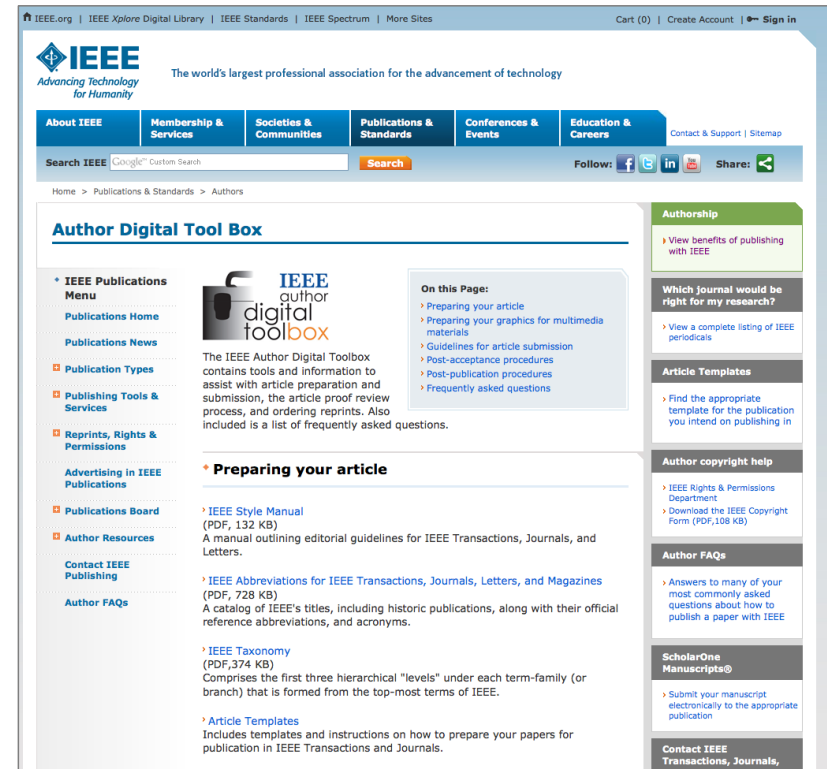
IEEE.org | IEEE Xplore Digital Library | IEEE Standards | IEEE Spectrum | More Sites

Cart (0) | Create Account | Sign in

IEEE
Advancing Technology for Humanity

The world's largest professional association for the advancement of technology

About IEEE | Membership & Services | Societies & Communities | Publications & Standards | Conferences & Events | Education & Careers

Contact & Support | Sitemap

Search IEEE Google Custom Search Search

Follow: f t in You Tube Share:

Home > Publications & Standards > Authors

Author Digital Tool Box

IEEE Publications Menu
Publications Home
Publications News
Publication Types
Publishing Tools & Services
Reprints, Rights & Permissions
Advertising in IEEE Publications
Publications Board
Author Resources
Contact IEEE Publishing
Author FAQs

IEEE author digital toolbox

The IEEE Author Digital Toolbox contains tools and information to assist with article preparation and submission, the article proof review process, and ordering reprints. Also included is a list of frequently asked questions.

On this Page:
Preparing your article
Preparing your graphics for multimedia materials
Guidelines for article submission
Post-acceptance procedures
Post-publication procedures
Frequently asked questions

Preparing your article

IEEE Style Manual
(PDF, 132 KB)
A manual outlining editorial guidelines for IEEE Transactions, Journals, and Letters.

IEEE Abbreviations for IEEE Transactions, Journals, Letters, and Magazines
(PDF, 728 KB)
A catalog of IEEE's titles, including historic publications, along with their official reference abbreviations, and acronyms.

IEEE Taxonomy
(PDF,374 KB)
Comprises the first three hierarchical "levels" under each term-family (or branch) that is formed from the top-most terms of IEEE.

Article Templates
Includes templates and instructions on how to prepare your papers for publication in IEEE Transactions and Journals.

Authorship
View benefits of publishing with IEEE

Which journal would be right for my research?
View a complete listing of IEEE periodicals

Article Templates
Find the appropriate template for the publication you intend on publishing in

Author copyright help
IEEE Rights & Permissions Department
Download the IEEE Copyright Form (PDF,108 KB)

Author FAQs
Answers to many of your most commonly asked questions about how to publish a paper with IEEE

ScholarOne Manuscripts®
Submit your manuscript electronically to the appropriate publication

Contact IEEE Transactions, Journals,